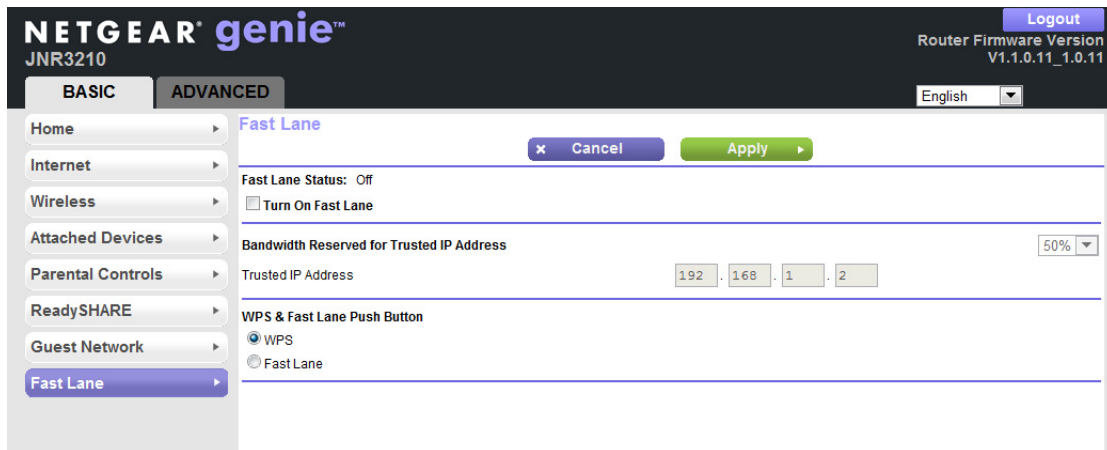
NETGEAR genie™
JNR3210

Logout
Router Firmware Version
V1.1.0.11_1.0.11

BASIC
ADVANCED

English

Home
Internet
Wireless
Attached Devices
Parental Controls
ReadySHARE
Guest Network
Fast Lane

Fast Lane

Cancel
Apply

Fast Lane Status: Off
Turn On Fast Lane

Bandwidth Reserved for Trusted IP Address
50%
Trusted IP Address
192 . 168 . 1 . 2

WPS & Fast Lane Push Button
WPS
Fast Lane